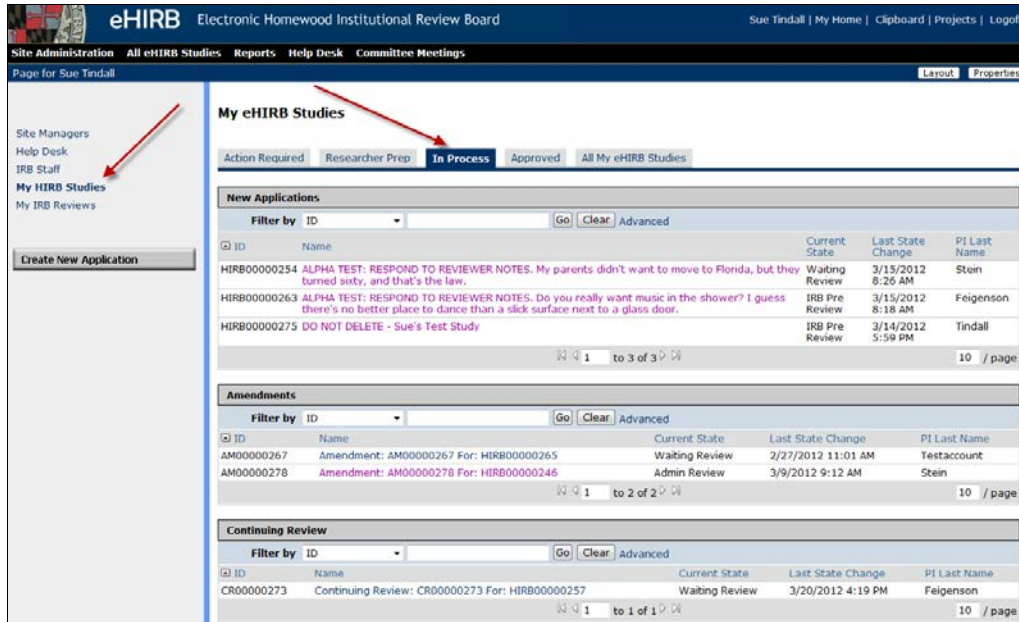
eHIRB Electronic Homewood Institutional Review Board

Sue Tindall | My Home | Clipboard | Projects | Logof

Site Administration All eHIRB Studies Reports Help Desk Committee Meetings

Page for Sue Tindall

Layout Properties

Site Managers
Help Desk
IRB Staff
My HIRB Studies
My IRB Reviews

Create New Application

My eHIRB Studies

Action Required | Researcher Prep | In Process | Approved | All My eHIRB Studies

New Applications

Filter by ID Go Clear Advanced

| ID | Name | Current State | Last State Change | PI Last Name |
|---|---|---|---|---|
| HIRB00000254 | ALPHA TEST: RESPOND TO REVIEWER NOTES. My parents didn't want to move to Florida, but they turned sixty, and that's the law. | Waiting Review | 3/15/2012 8:26 AM | Stein |
| HIRB00000263 | ALPHA TEST: RESPOND TO REVIEWER NOTES. Do you really want music in the shower? I guess there's no better place to dance than a slick surface next to a glass door. | IRB Pre Review | 3/15/2012 8:18 AM | Feigenson |
| HIRB00000275 | DO NOT DELETE - Sue's Test Study | IRB Pre Review | 3/14/2012 5:59 PM | Tindall |

1 to 3 of 3 10 / page

Amendments

Filter by ID Go Clear Advanced

| ID | Name | Current State | Last State Change | PI Last Name |
|---|---|---|---|---|
| AM00000267 | Amendment: AM00000267 For: HIRB00000265 | Waiting Review | 2/27/2012 11:01 AM | Testaccount |
| AM00000278 | Amendment: AM00000278 For: HIRB00000246 | Admin Review | 3/9/2012 9:12 AM | Stein |

1 to 2 of 2 10 / page

Continuing Review

Filter by ID Go Clear Advanced

| ID | Name | Current State | Last State Change | PI Last Name |
|---|---|---|---|---|
| CR00000273 | Continuing Review: CR00000273 For: HIRB00000257 | Waiting Review | 3/20/2012 4:19 PM | Feigenson |

1 to 1 of 1 10 / page